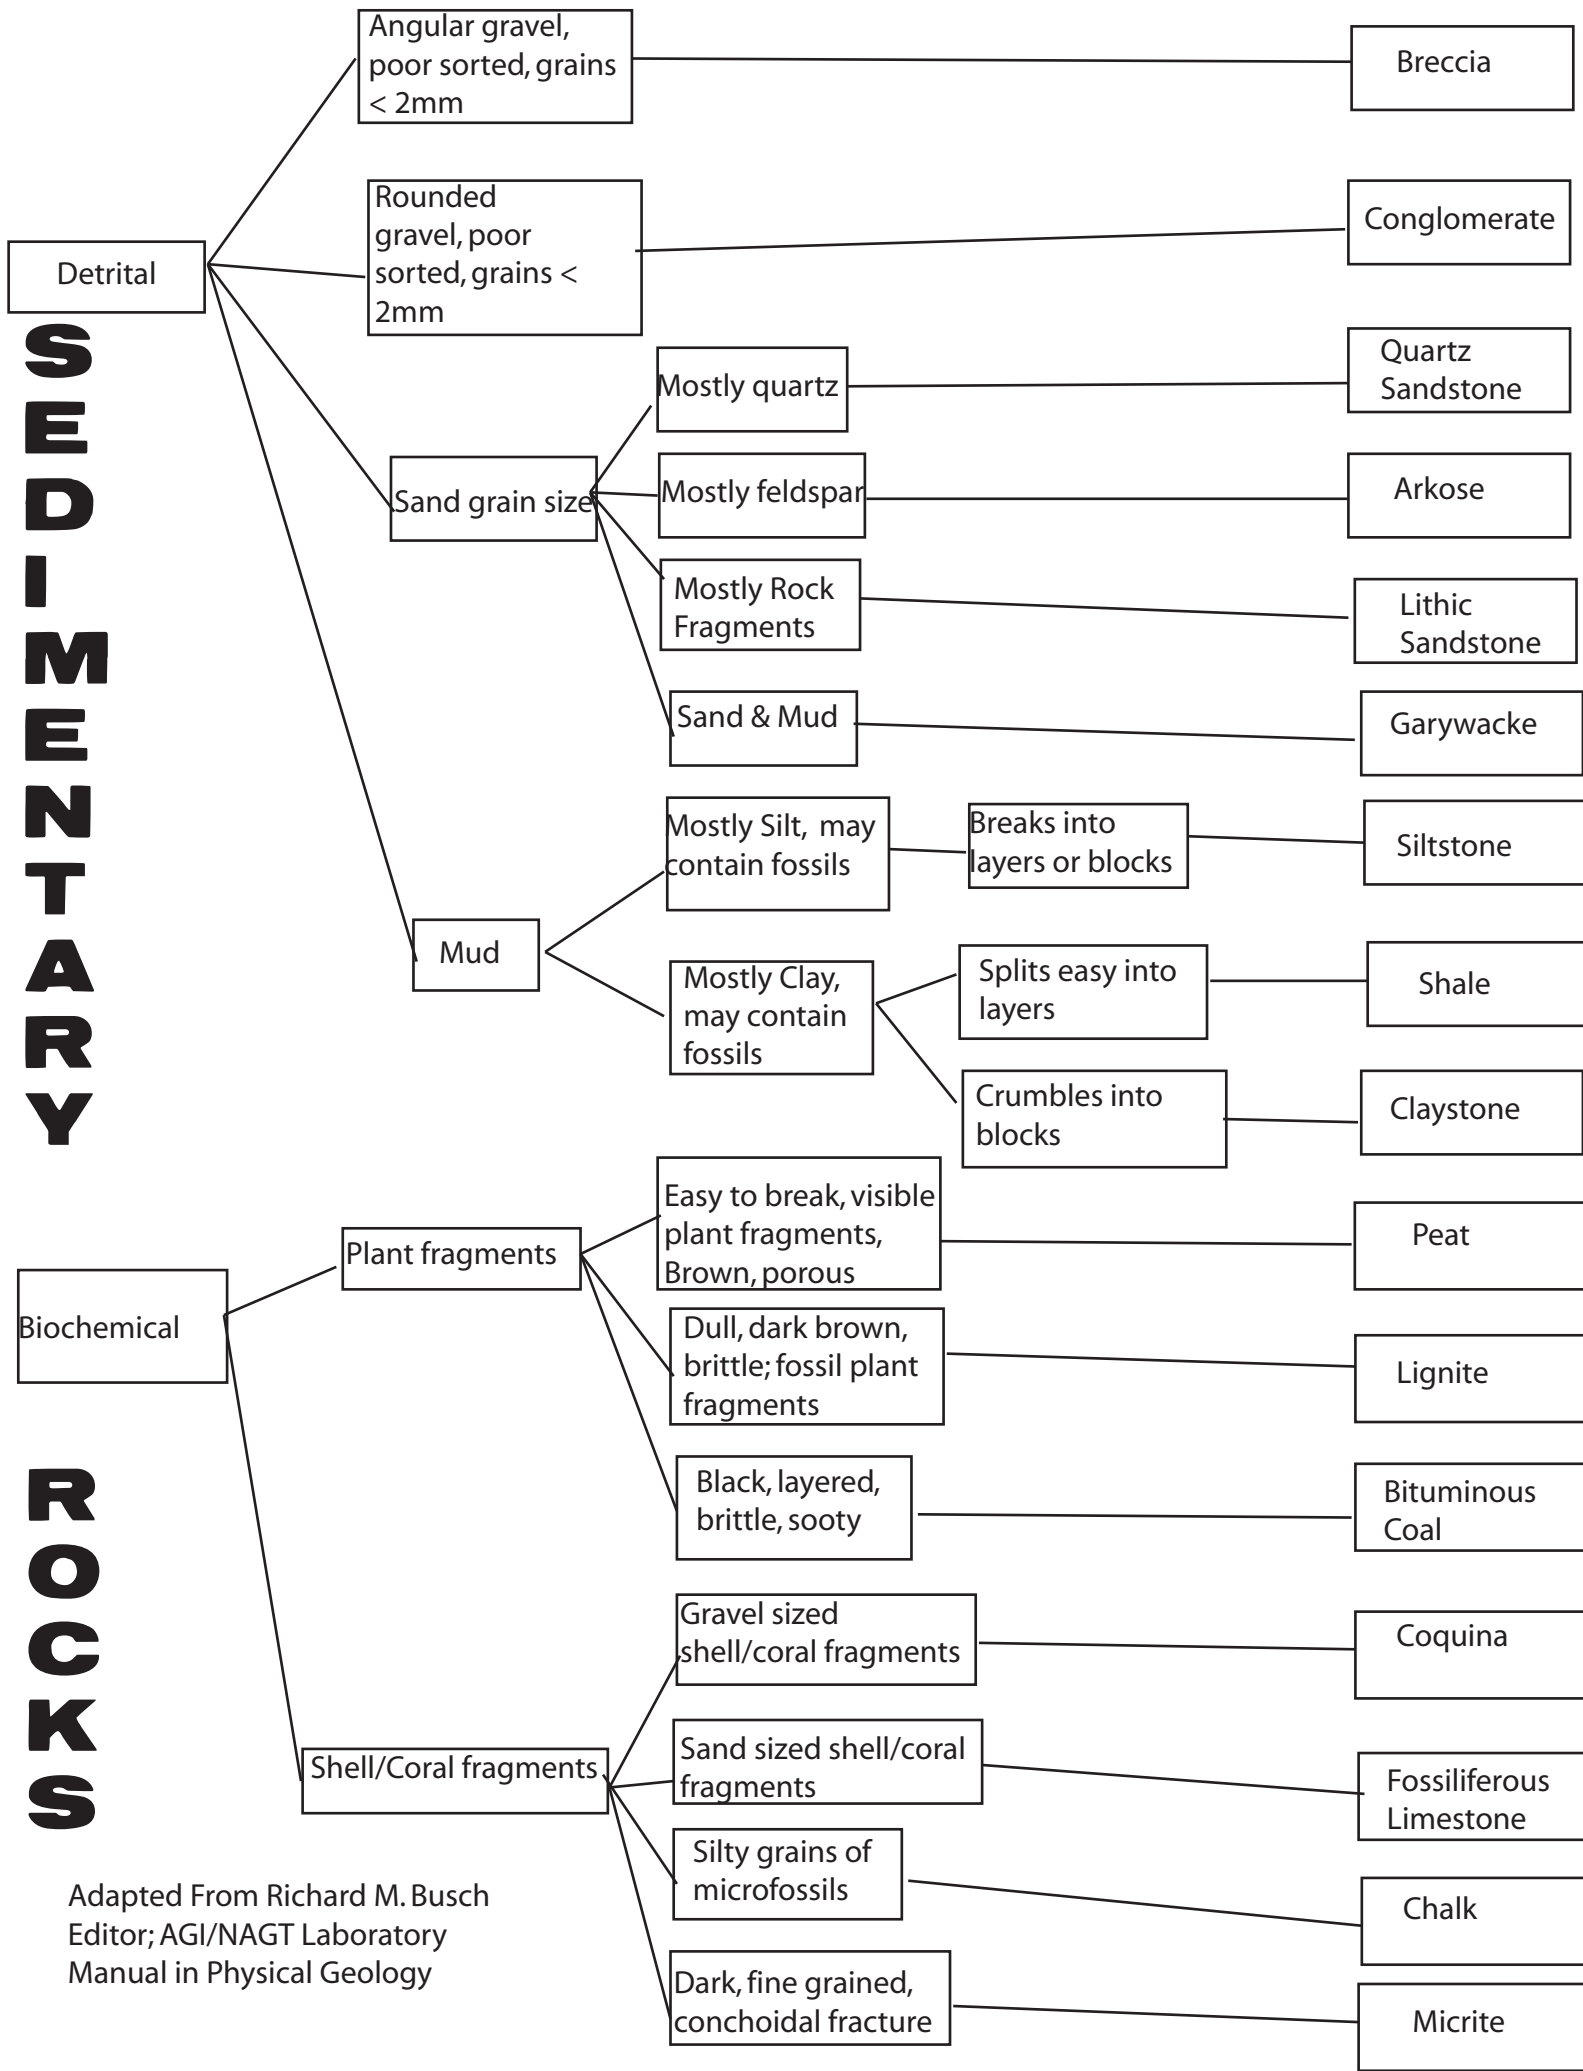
SEDIMENTARY ROCKS

Detrital

Angular gravel, poor sorted, grains < 2mm

Breccia

Rounded gravel, poor sorted, grains < 2mm

Conglomerate

Sand grain size

Mostly quartz

Quartz Sandstone

Mostly feldspar

Arkose

Mostly Rock Fragments

Lithic Sandstone

Sand & Mud

Garywacke

Mud

Mostly Silt, may contain fossils

Breaks into layers or blocks

Siltstone

Mostly Clay, may contain fossils

Splits easy into layers

Shale

Crumbles into blocks

Claystone

Biochemical

Plant fragments

Easy to break, visible plant fragments, Brown, porous

Peat

Dull, dark brown, brittle; fossil plant fragments

Lignite

Black, layered, brittle, sooty

Bituminous Coal

Shell/Coral fragments

Gravel sized shell/coral fragments

Coquina

Sand sized shell/coral fragments

Fossiliferous Limestone

Silty grains of microfossils

Chalk

Dark, fine grained, conchoidal fracture

Micrite

Adapted From Richard M. Busch Editor; AGI/NAGT Laboratory Manual in Physical Geology